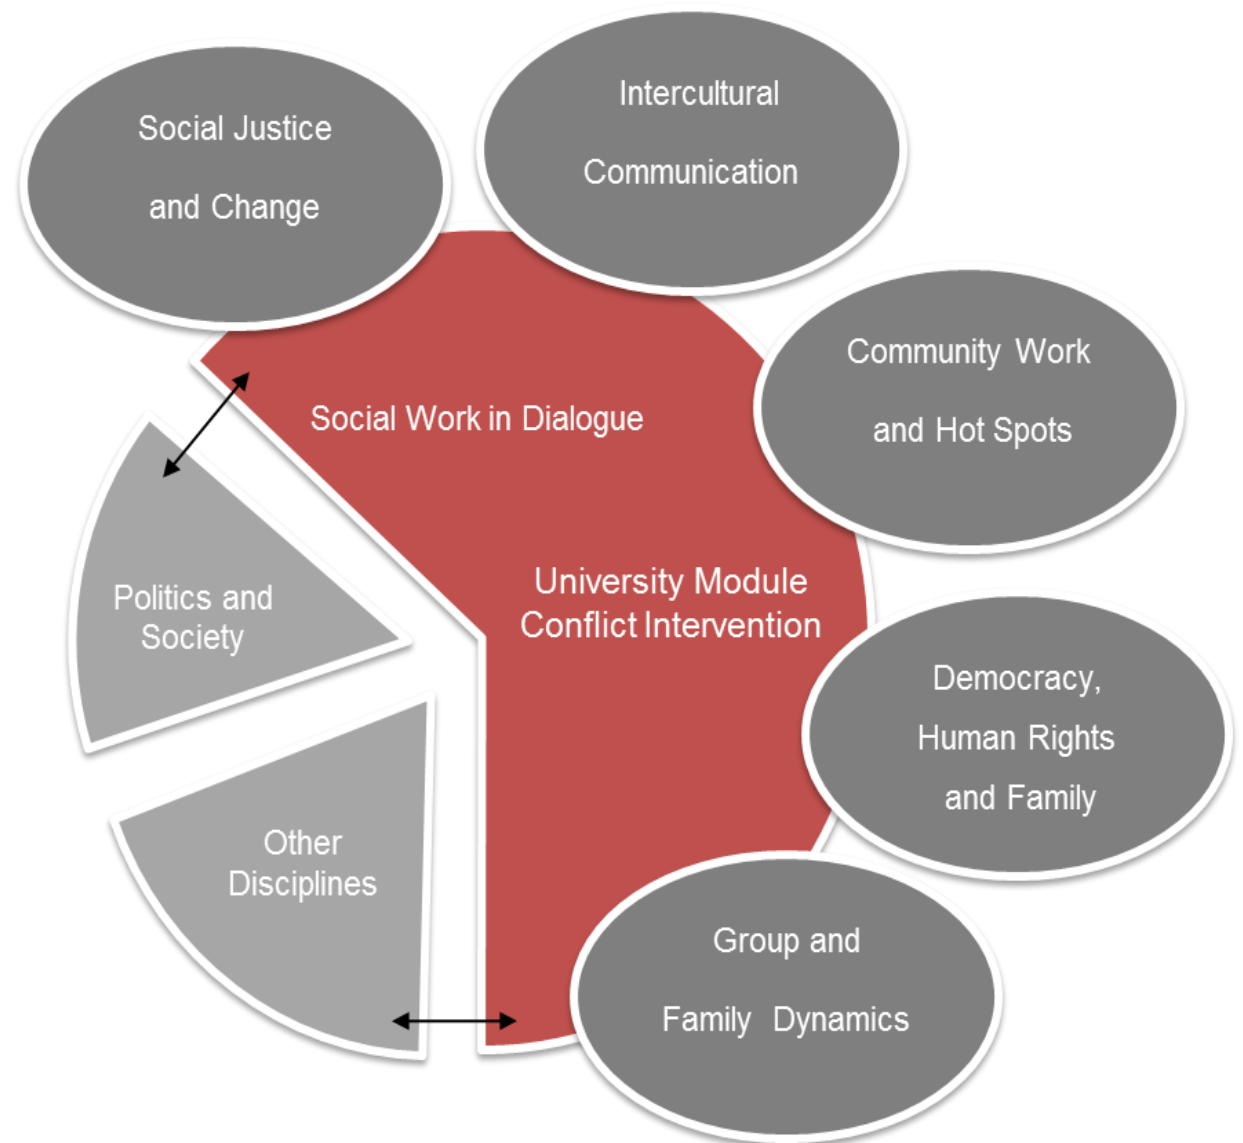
Social Justice and Change

Intercultural Communication

Community Work and Hot Spots

Social Work in Dialogue

University Module Conflict Intervention

Politics and Society

Democracy, Human Rights and Family

Other Disciplines

Group and Family Dynamics